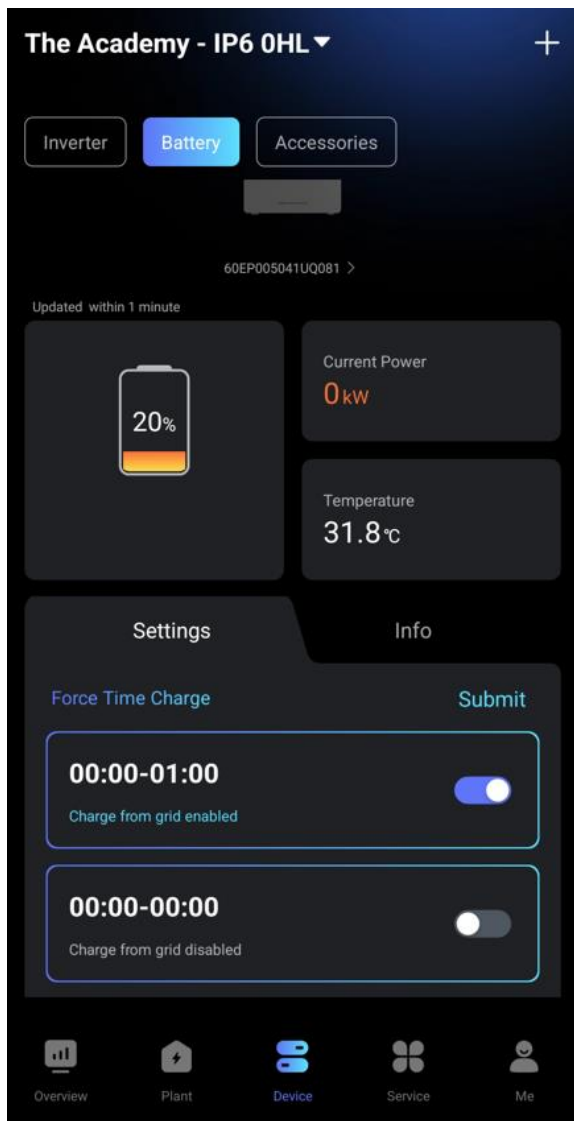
The Academy - IP6 0HL ▾ +

Inverter Battery Accessories

60EP005041UQ081 >

Updated within 1 minute

20%

Current Power
0kW

Temperature
31.8℃

Settings Info

Force Time Charge Submit

00:00-01:00
Charge from grid enabled

00:00-00:00
Charge from grid disabled

Overview Plant Device Service Me